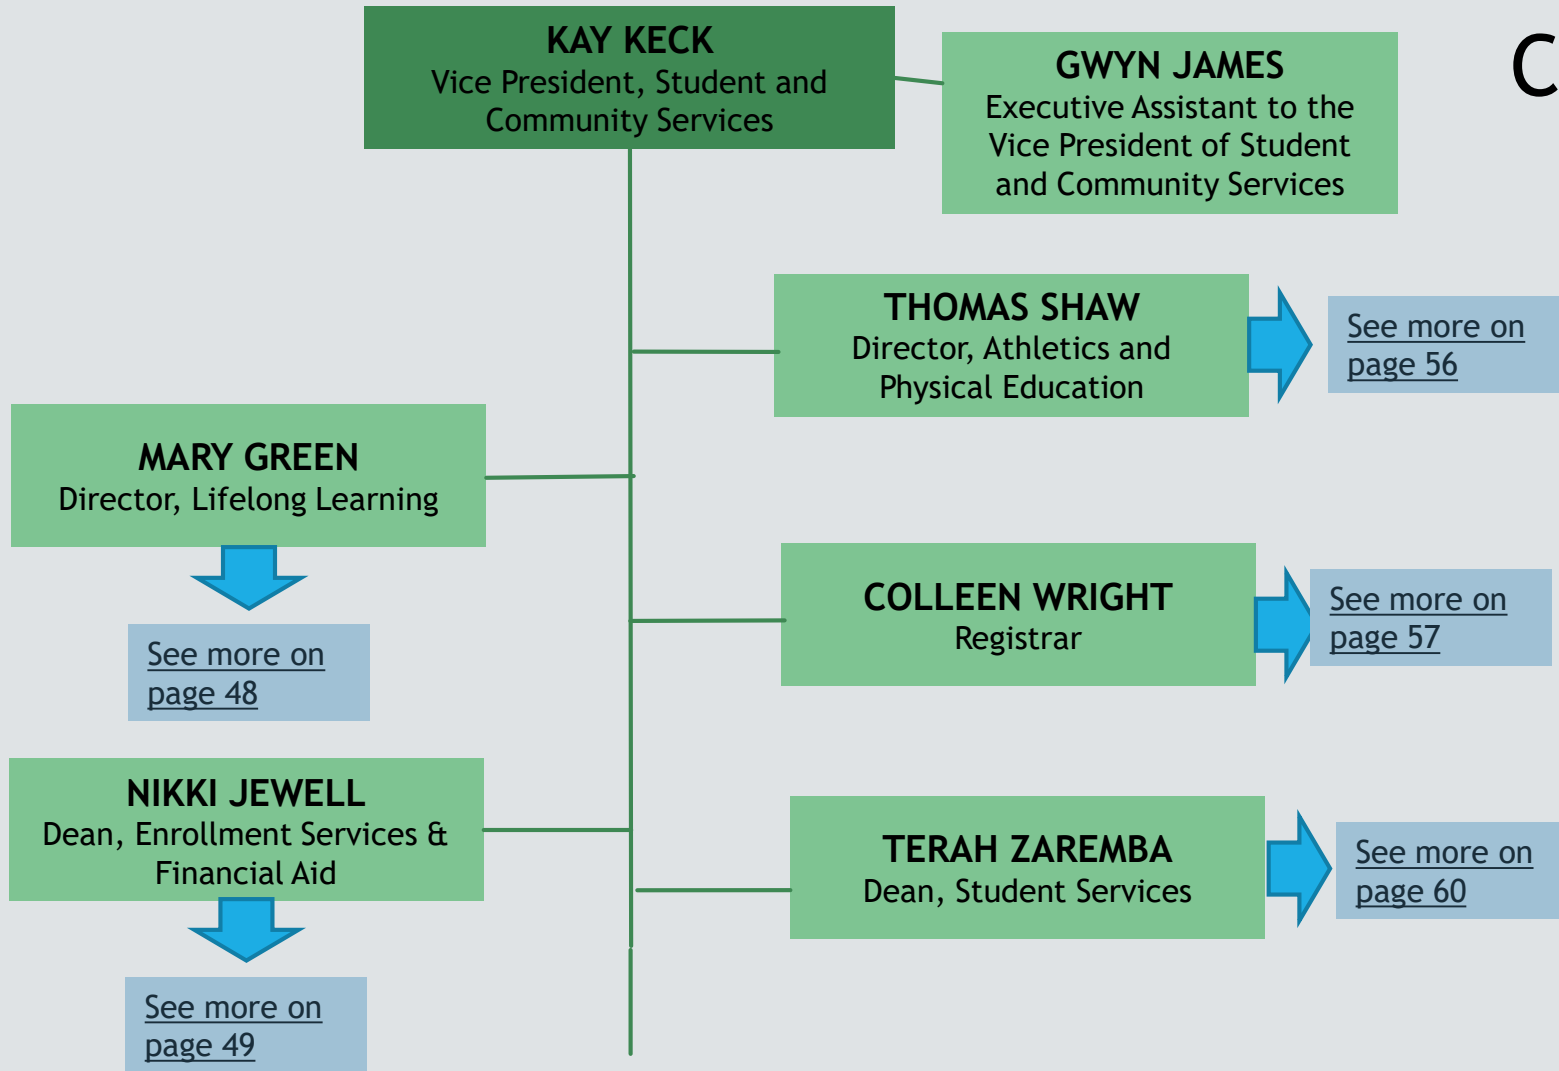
KAY KECK
Vice President, Student and Community Services

GWYN JAMES
Executive Assistant to the Vice President of Student and Community Services

C

THOMAS SHAW
Director, Athletics and Physical Education

See more on page 56

MARY GREEN
Director, Lifelong Learning

See more on page 48

COLLEEN WRIGHT
Registrar

See more on page 57

NIKKI JEWELL
Dean, Enrollment Services & Financial Aid

See more on page 49

TERAH ZAREMBA
Dean, Student Services

See more on page 60